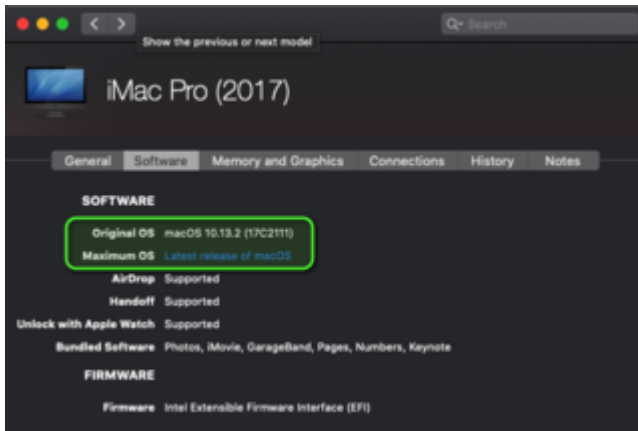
Search

Show the previous or next model

iMac Pro (2017)

General Software Memory and Graphics Connections History Notes

SOFTWARE

Original OS macOS 10.13.2 (17C2111)
Maximum OS Latest release of macOS
AirDrop Supported
Handoff Supported
Unlock with Apple Watch Supported
Bundled Software Photos, iMovie, GarageBand, Pages, Numbers, Keynote

FIRMWARE

Firmware Intel Extensible Firmware Interface (EFI)